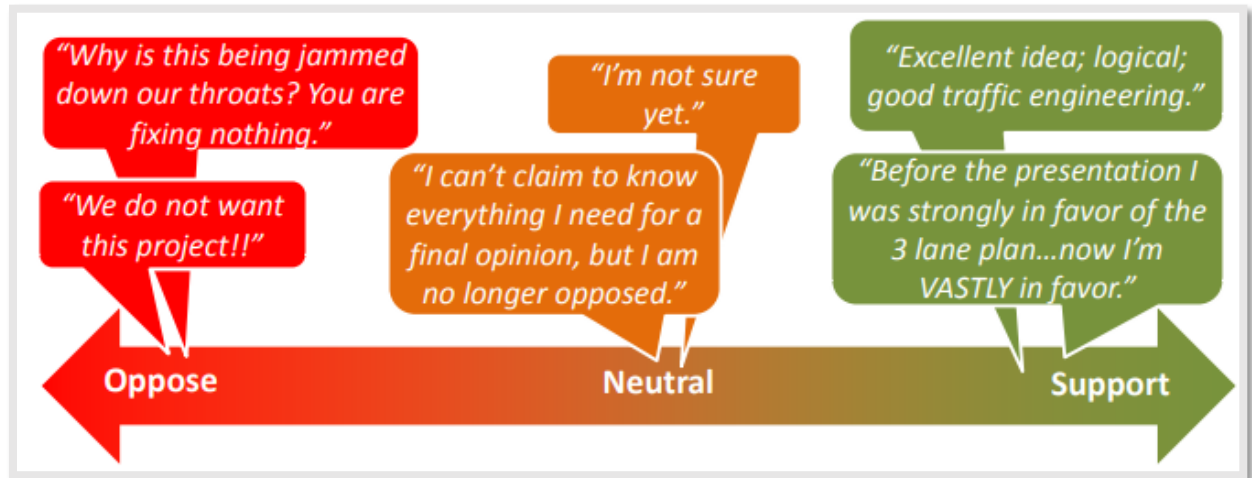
“Why is this being jammed down our throats? You are fixing nothing.”

“We do not want this project!!”

“I’m not sure yet.”

“I can’t claim to know everything I need for a final opinion, but I am no longer opposed.”

“Excellent idea; logical; good traffic engineering.”

“Before the presentation I was strongly in favor of the 3 lane plan…now I’m VASTLY in favor.”

Oppose

Neutral

Support